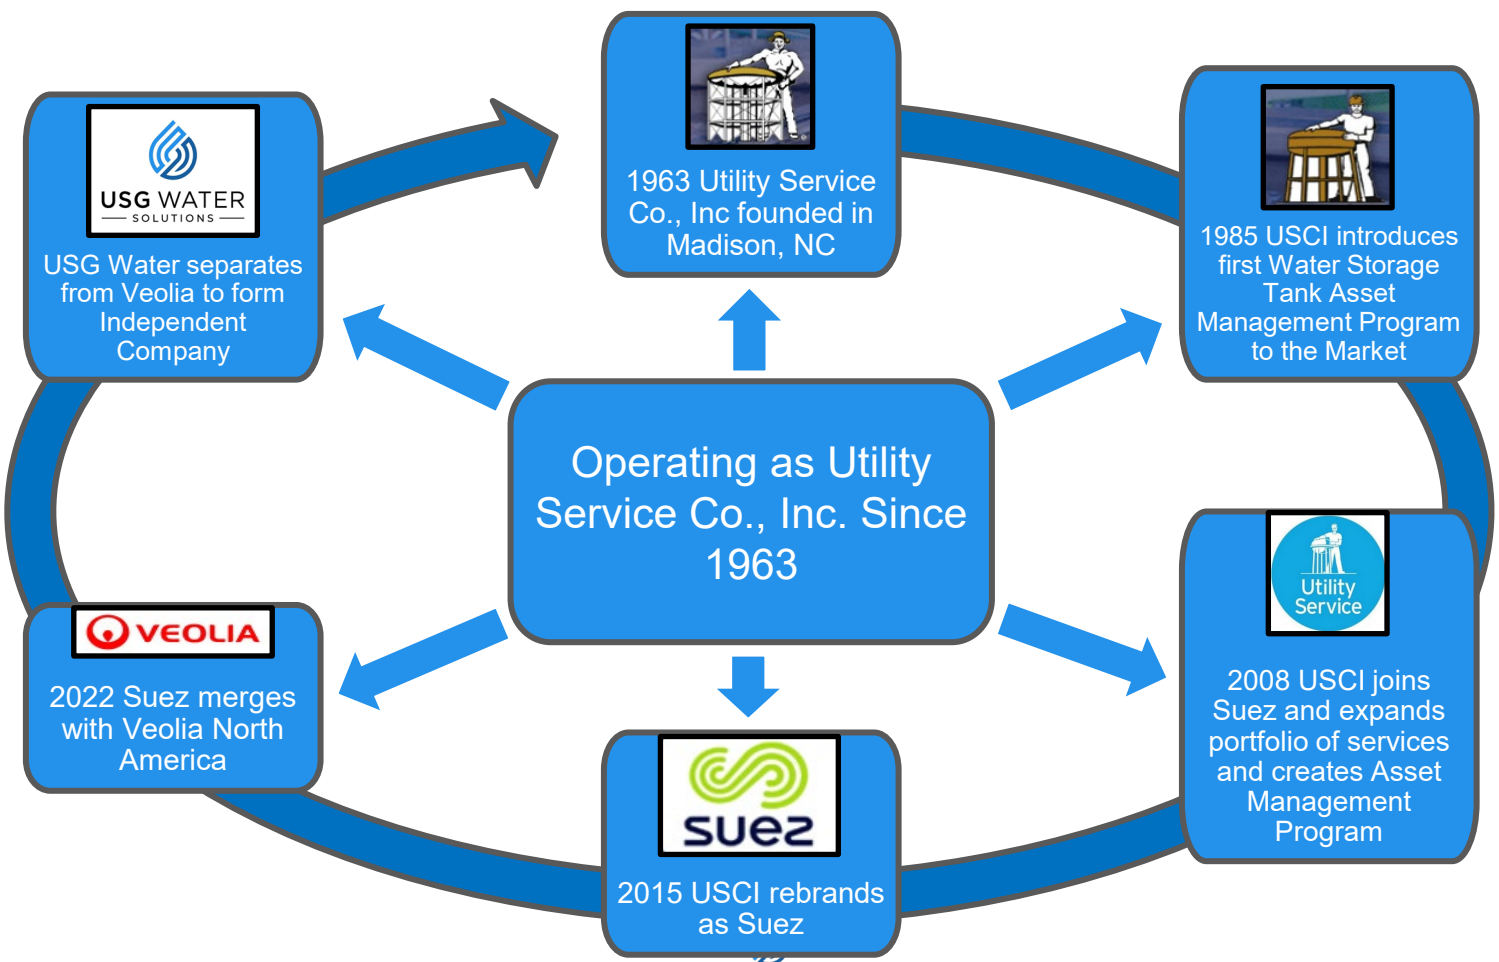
1963 Utility Service Co., Inc founded in Madison, NC

1985 USCI introduces first Water Storage Tank Asset Management Program to the Market

Utility Service

2008 USCI joins Suez and expands portfolio of services and creates Asset Management Program

suez

2015 USCI rebrands as Suez

VEOLIA

2022 Suez merges with Veolia North America

USG WATER SOLUTIONS

USG Water separates from Veolia to form Independent Company

Operating as Utility Service Co., Inc. Since 1963